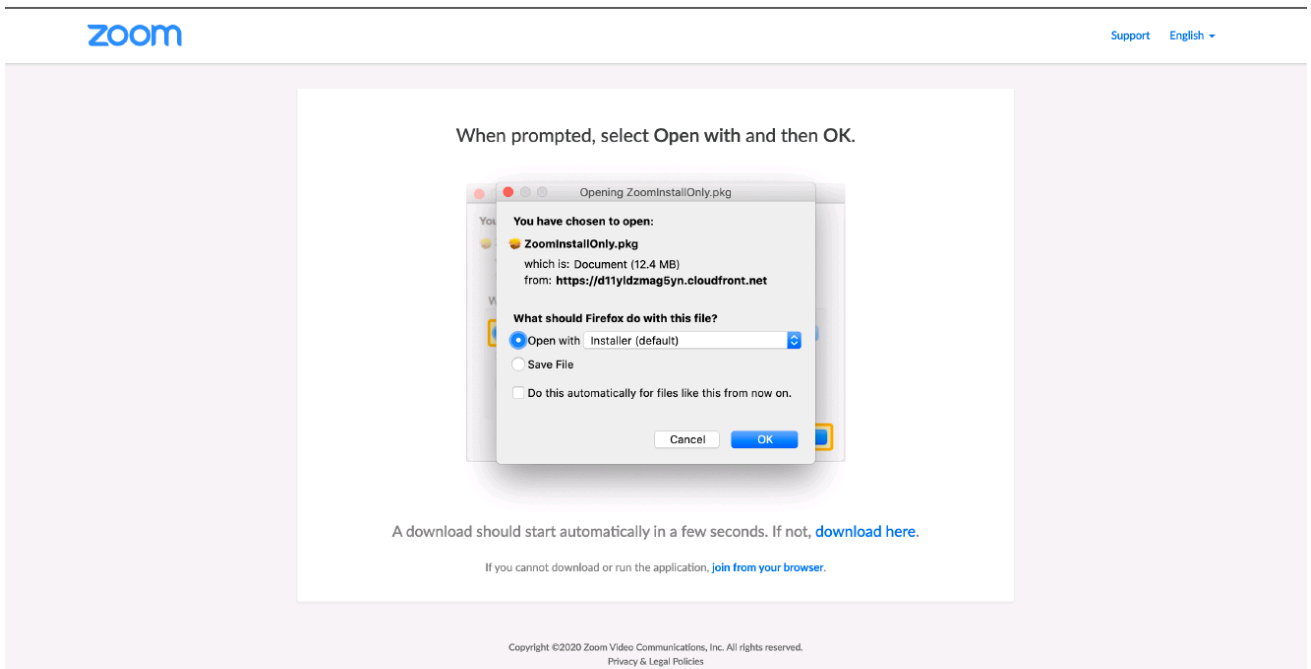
zoom

Support English

When prompted, select Open with and then OK.

Opening ZoomInstallOnly.pkg

You have chosen to open:

ZoomInstallOnly.pkg

which is: Document (12.4 MB)

from: https://d11yldzmag5yn.cloudfront.net

What should Firefox do with this file?

Open with Installer (default)

Save File

Do this automatically for files like this from now on.

Cancel OK

A download should start automatically in a few seconds. If not, download here.

If you cannot download or run the application, join from your browser.

Copyright ©2020 Zoom Video Communications, Inc. All rights reserved.
Privacy & Legal Policies